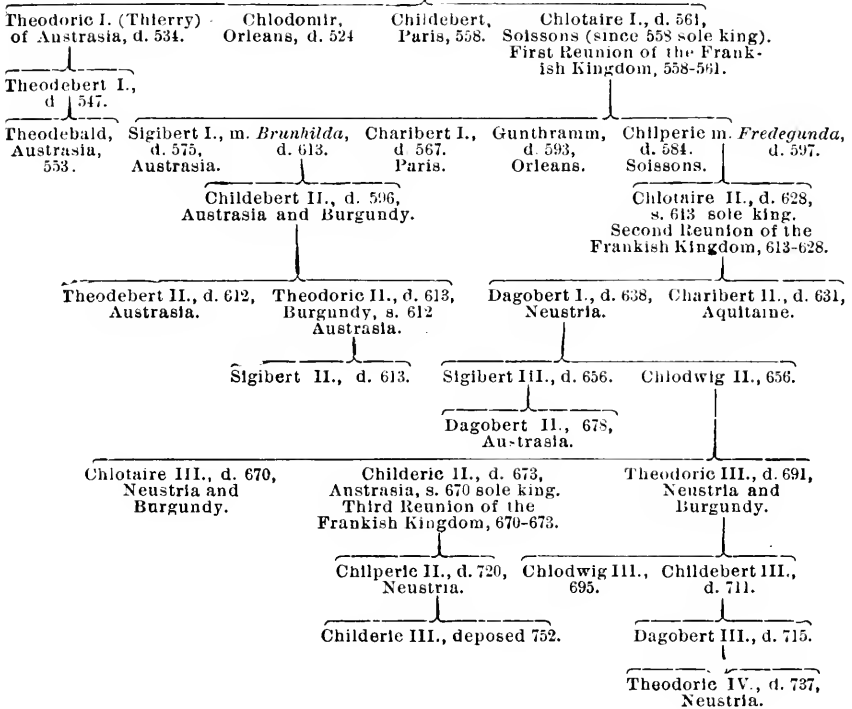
Theodoric I. (Thierry) of Austrasia, d. 534.

Chlodomir, Orleans, d. 524

Childebert, Paris, 558.

Chlotaire I., d. 561, Soissons (since 558 sole king). First Reunion of the Frankish Kingdom, 558-561.

Theodebert I., d 547.

Theodebald, Austrasia, 553.

Sigibert I., m. *Brunhilda*, d. 575, Austrasia. d. 613.

Charibert I., d. 567. Paris.

Gunthramm, d. 593, Orleans.

Chilperic m. *Fredegunda*, d. 584. Soissons. d. 597.

Childebert II., d. 596, Austrasia and Burgundy.

Chlotaire II., d. 628, s. 613 sole king. Second Reunion of the Frankish Kingdom, 613-628.

Theodebert II., d. 612, Austrasia.

Theodoric II., d. 613, Burgundy, s. 612 Austrasia.

Dagobert I., d. 638, Neustria.

Charibert II., d. 631, Aquitaine.

Sigibert II., d. 613.

Sigibert III., d. 656.

Chlodwig II., 656.

Dagobert II., d. 678, Austrasia.

Chlotaire III., d. 670, Neustria and Burgundy.

Childeric II., d. 673, Austrasia, s. 670 sole king. Third Reunion of the Frankish Kingdom, 670-673.

Theodoric III., d. 691, Neustria and Burgundy.

Chilperic II., d. 720, Neustria.

Chlodwig III., 695.

Childebert III., d. 711.

Childeric III., deposed 752.

Dagobert III., d. 715.

Theodoric IV., d. 737, Neustria.